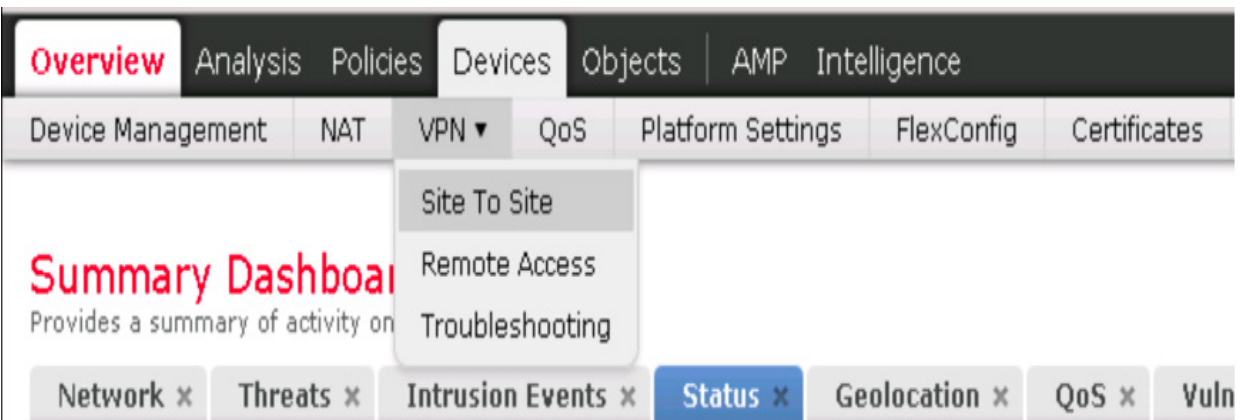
Overview Analysis Policies Devices Objects AMP Intelligence

Device Management NAT VPN ▾ QoS Platform Settings FlexConfig Certificates

Site To Site
Remote Access
Troubleshooting

Summary Dashboar

Provides a summary of activity on

Network × Threats × Intrusion Events × Status × Geolocation × QoS × Vuln